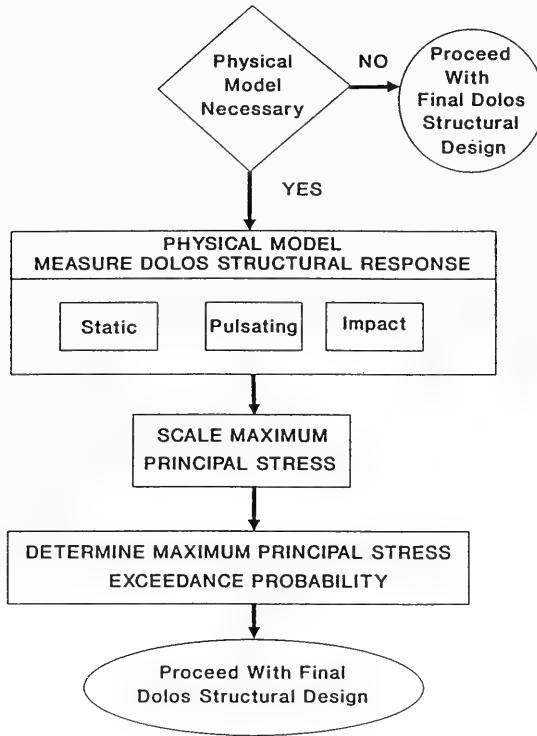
Physical Model Necessary

NO

Proceed With Final Dolos Structural Design

YES

PHYSICAL MODEL
MEASURE DOLOS STRUCTURAL RESPONSE

Static

Pulsating

Impact

SCALE MAXIMUM PRINCIPAL STRESS

DETERMINE MAXIMUM PRINCIPAL STRESS EXCEEDANCE PROBABILITY

Proceed With Final Dolos Structural Design